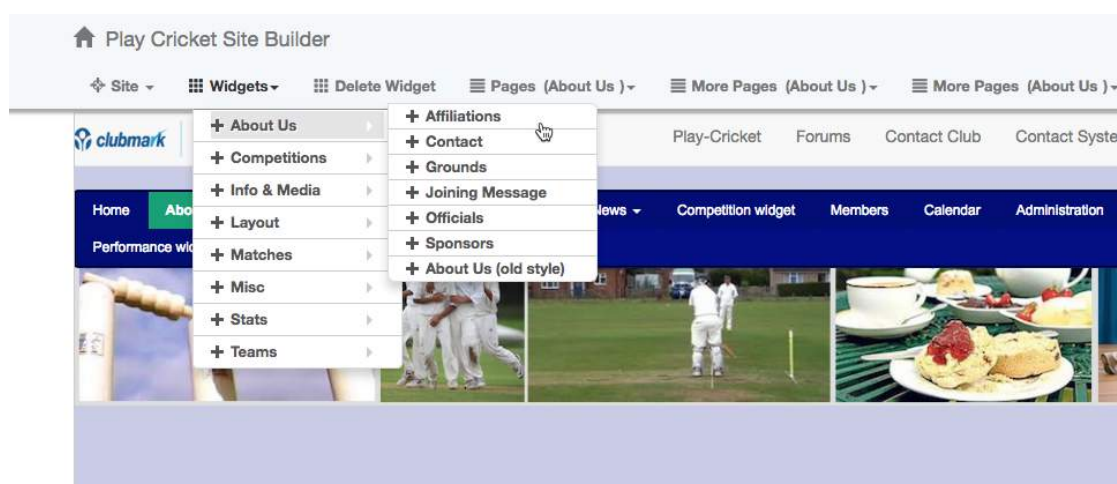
Play Cricket Site Builder

Site ▾ Widgets ▾ Delete Widget Pages (About Us) ▾ More Pages (About Us) ▾ More Pages (About Us) ▾

clubmark

+ About Us
+ Competitions
+ Info & Media
+ Layout
+ Matches
+ Misc
+ Stats
+ Teams

+ Affiliations
+ Contact
+ Grounds
+ Joining Message
+ Officials
+ Sponsors
+ About Us (old style)

Play-Cricket Forums Contact Club Contact Syste

Home Abo News ▾ Competition widget Members Calendar Administration

Performance wi